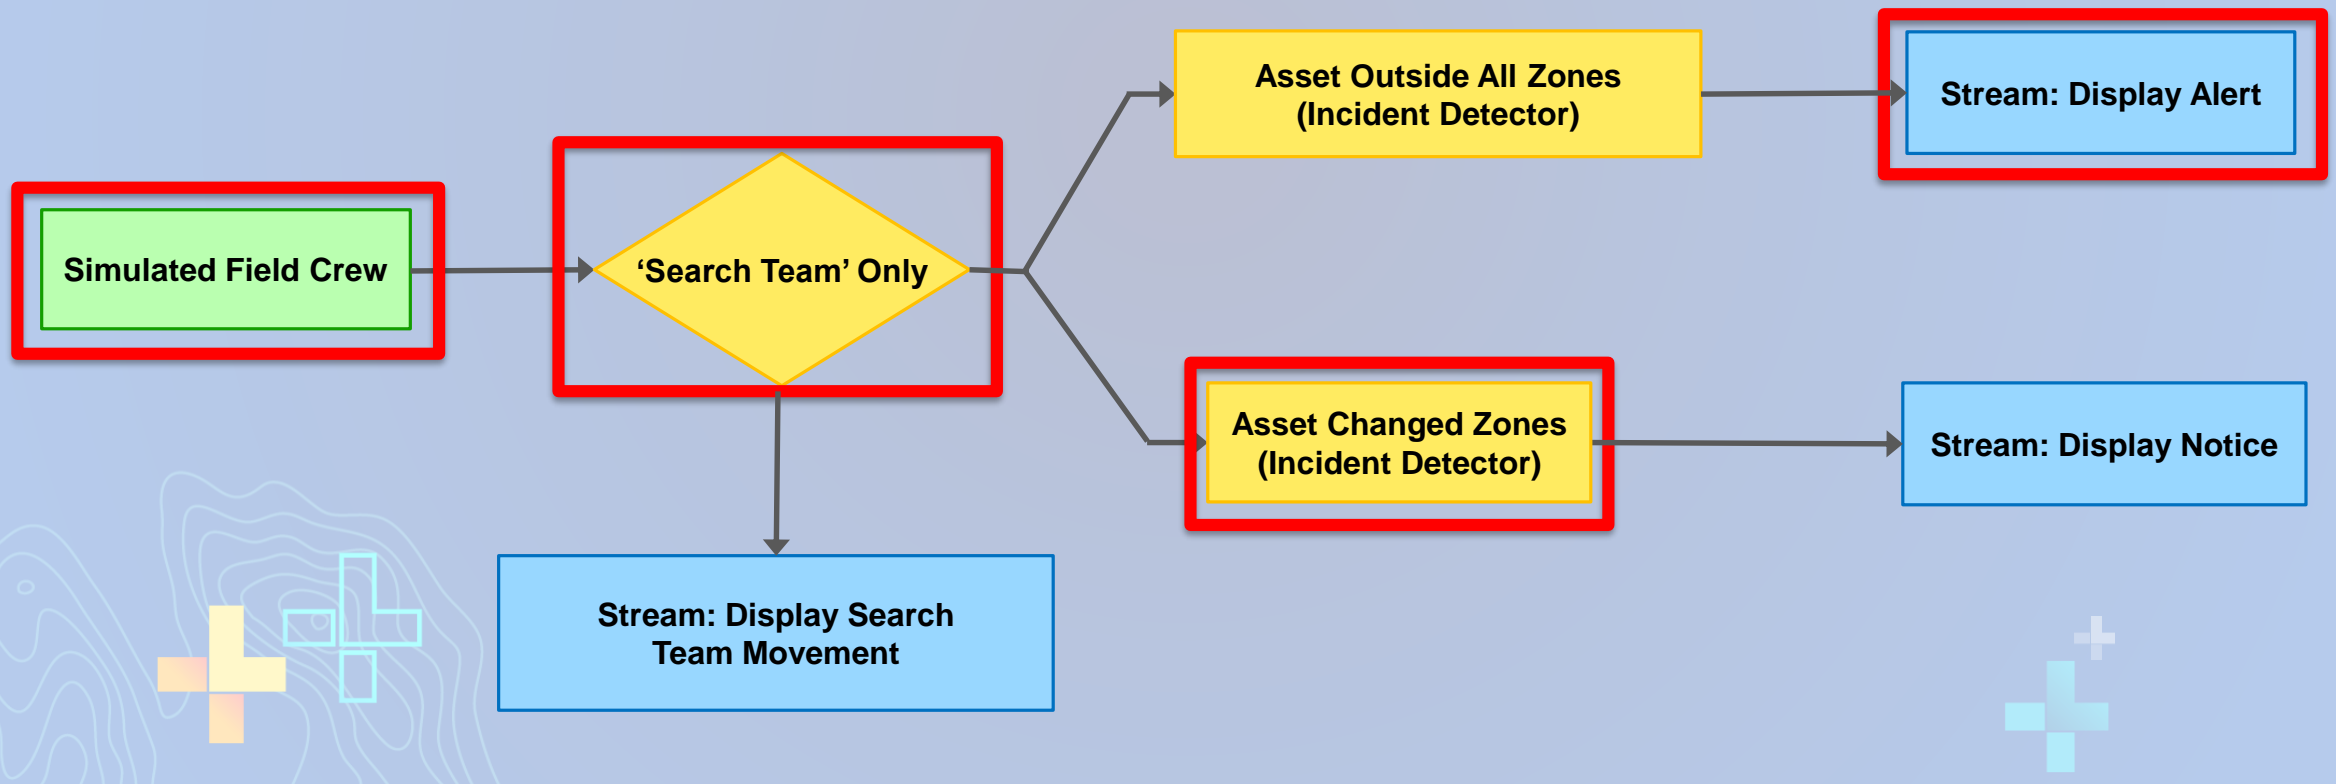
Simulated Field Crew

'Search Team' Only

Asset Outside All Zones (Incident Detector)

Stream: Display Alert

Asset Changed Zones (Incident Detector)

Stream: Display Notice

Stream: Display Search Team Movement